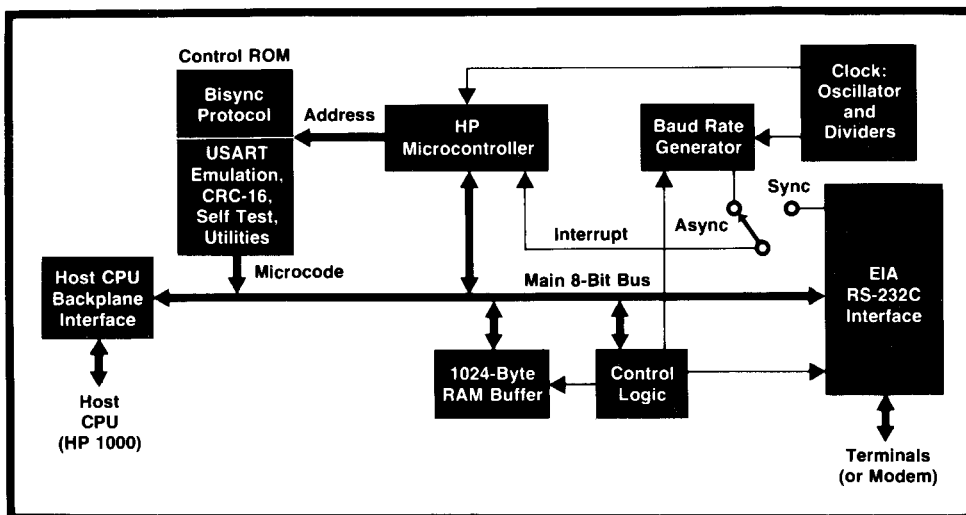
Control ROM

Bisync Protocol

USART Emulation, CRC-16, Self Test, Utilities

Address

HP Microcontroller

Clock: Oscillator and Dividers

Baud Rate Generator

Sync

Async

Interrupt

Microcode

Host CPU Backplane Interface

Main 8-Bit Bus

EIA RS-232C Interface

1024-Byte RAM Buffer

Control Logic

Host CPU (HP 1000)

Terminals (or Modem)